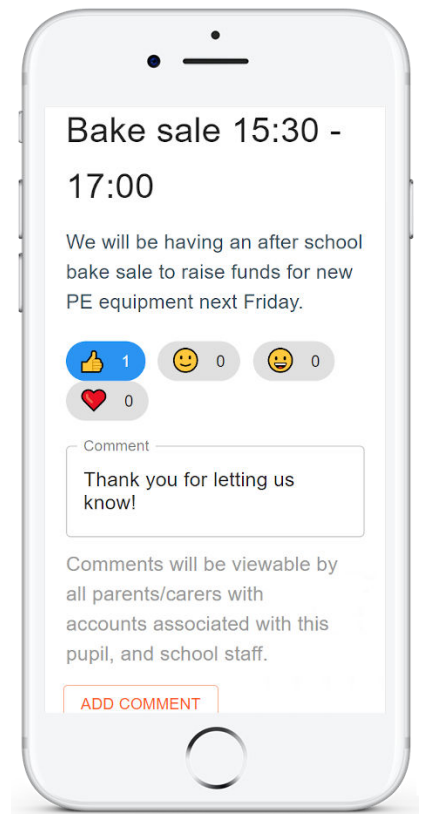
Bake sale 15:30 - 17:00

We will be having an after school bake sale to raise funds for new PE equipment next Friday.

👍 1 🙂 0 😀 0 ❤️ 0

Comment

Thank you for letting us know!

Comments will be viewable by all parents/carers with accounts associated with this pupil, and school staff.

ADD COMMENT